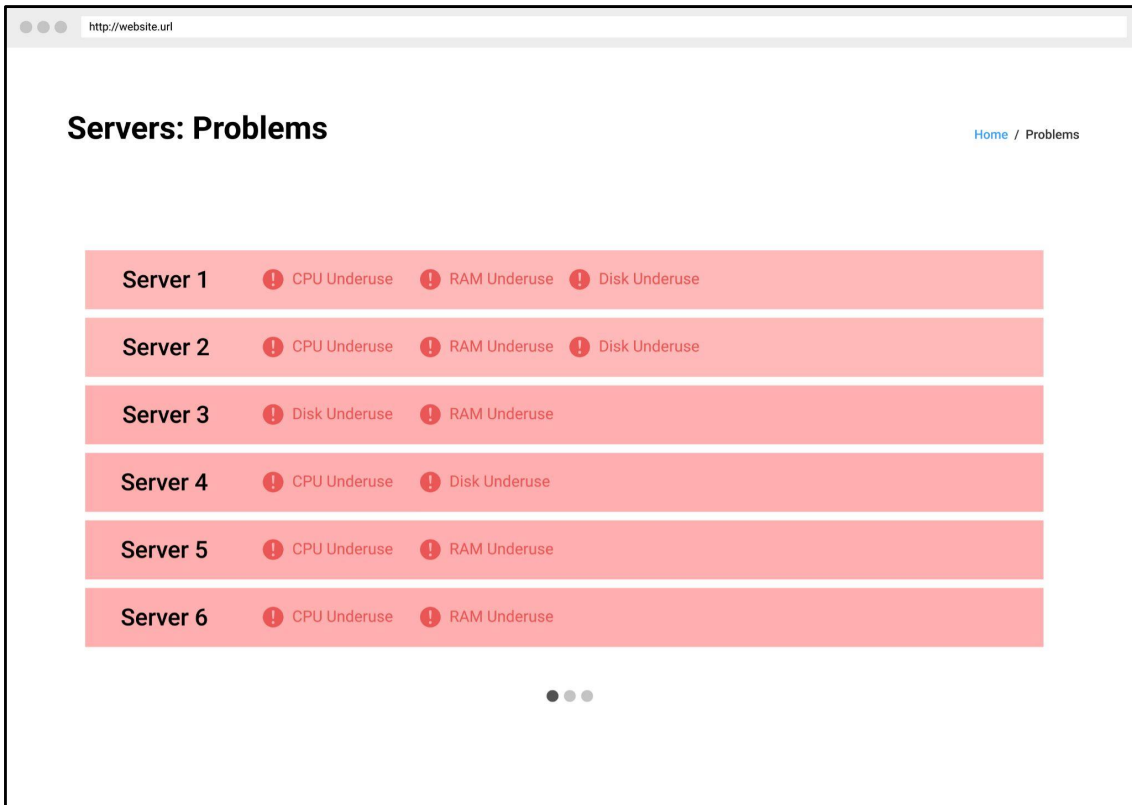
http://website.url

Servers: Problems

Home / Problems

Server 1 CPU Underuse RAM Underuse Disk Underuse

Server 2 CPU Underuse RAM Underuse Disk Underuse

Server 3 Disk Underuse RAM Underuse

Server 4 CPU Underuse Disk Underuse

Server 5 CPU Underuse RAM Underuse

Server 6 CPU Underuse RAM Underuse